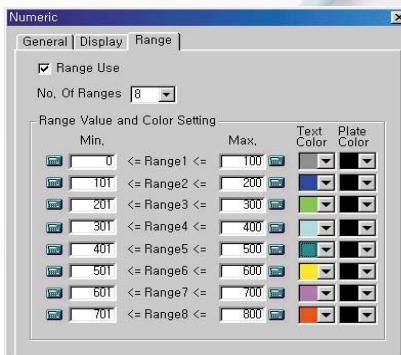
Numeric

General | Display | Range

Range Use

No, Of Ranges 8

Range Value and Color Setting

| Min, | | Max, | Text Color | Plate Color |
|---|---|---|---|---|
| 0 | <= Range1 <= | 100 | | |
| 101 | <= Range2 <= | 200 | | |
| 201 | <= Range3 <= | 300 | | |
| 301 | <= Range4 <= | 400 | | |
| 401 | <= Range5 <= | 500 | | |
| 501 | <= Range6 <= | 600 | | |
| 601 | <= Range7 <= | 700 | | |
| 701 | <= Range8 <= | 800 | | |